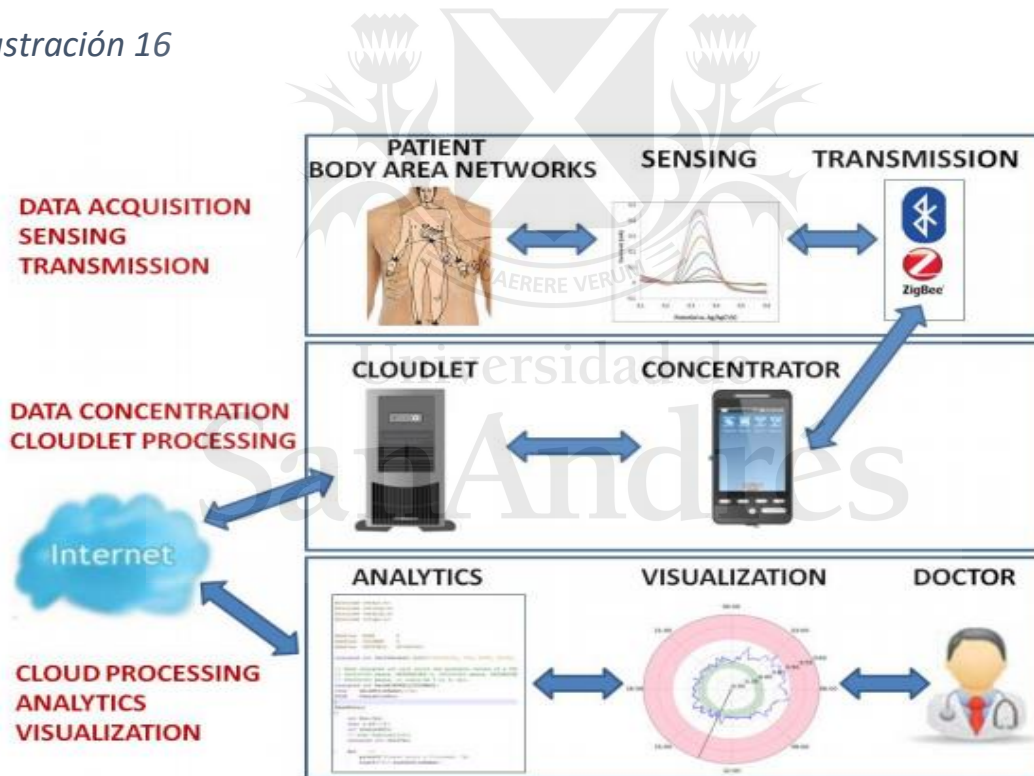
ustración 16

DATA ACQUISITION
SENSING
TRANSMISSION

PATIENT
BODY AREA NETWORKS

SENSING

TRANSMISSION

ZigBee

DATA CONCENTRATION
CLOUDLET PROCESSING

CLOUDLET

CONCENTRATOR

Internet

CLOUD PROCESSING
ANALYTICS
VISUALIZATION

ANALYTICS

VISUALIZATION

DOCTOR

Universidad de
San Andrés
QUAERERE VERUM